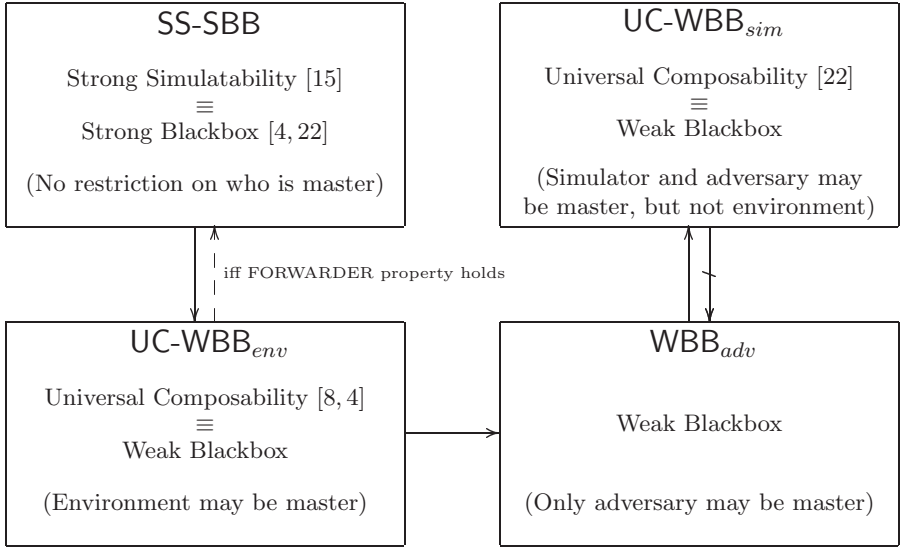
SS-SBB

Strong Simulatability [15]
$\equiv$
Strong Blackbox [4, 22]

(No restriction on who is master)

UC-WBB$_{sim}$

Universal Composability [22]
$\equiv$
Weak Blackbox

(Simulator and adversary may be master, but not environment)

iff FORWARDER property holds

UC-WBB$_{env}$

Universal Composability [8, 4]
$\equiv$
Weak Blackbox

(Environment may be master)

WBB$_{adv}$

Weak Blackbox

(Only adversary may be master)